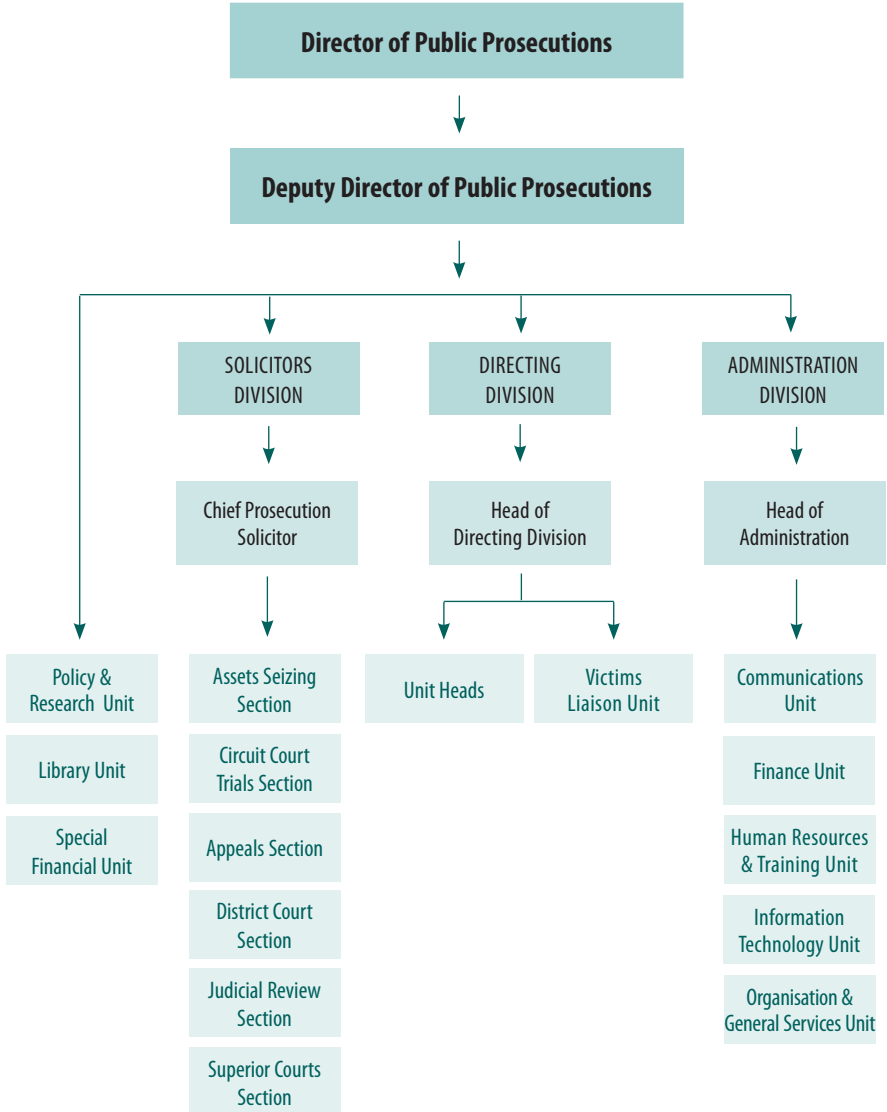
Director of Public Prosecutions

Deputy Director of Public Prosecutions

SOLICITORS DIVISION

DIRECTING DIVISION

ADMINISTRATION DIVISION

Chief Prosecution Solicitor

Head of Directing Division

Head of Administration

Policy & Research Unit

Library Unit

Special Financial Unit

Assets Seizing Section

Circuit Court Trials Section

Appeals Section

District Court Section

Judicial Review Section

Superior Courts Section

Unit Heads

Victims Liaison Unit

Communications Unit

Finance Unit

Human Resources & Training Unit

Information Technology Unit

Organisation & General Services Unit